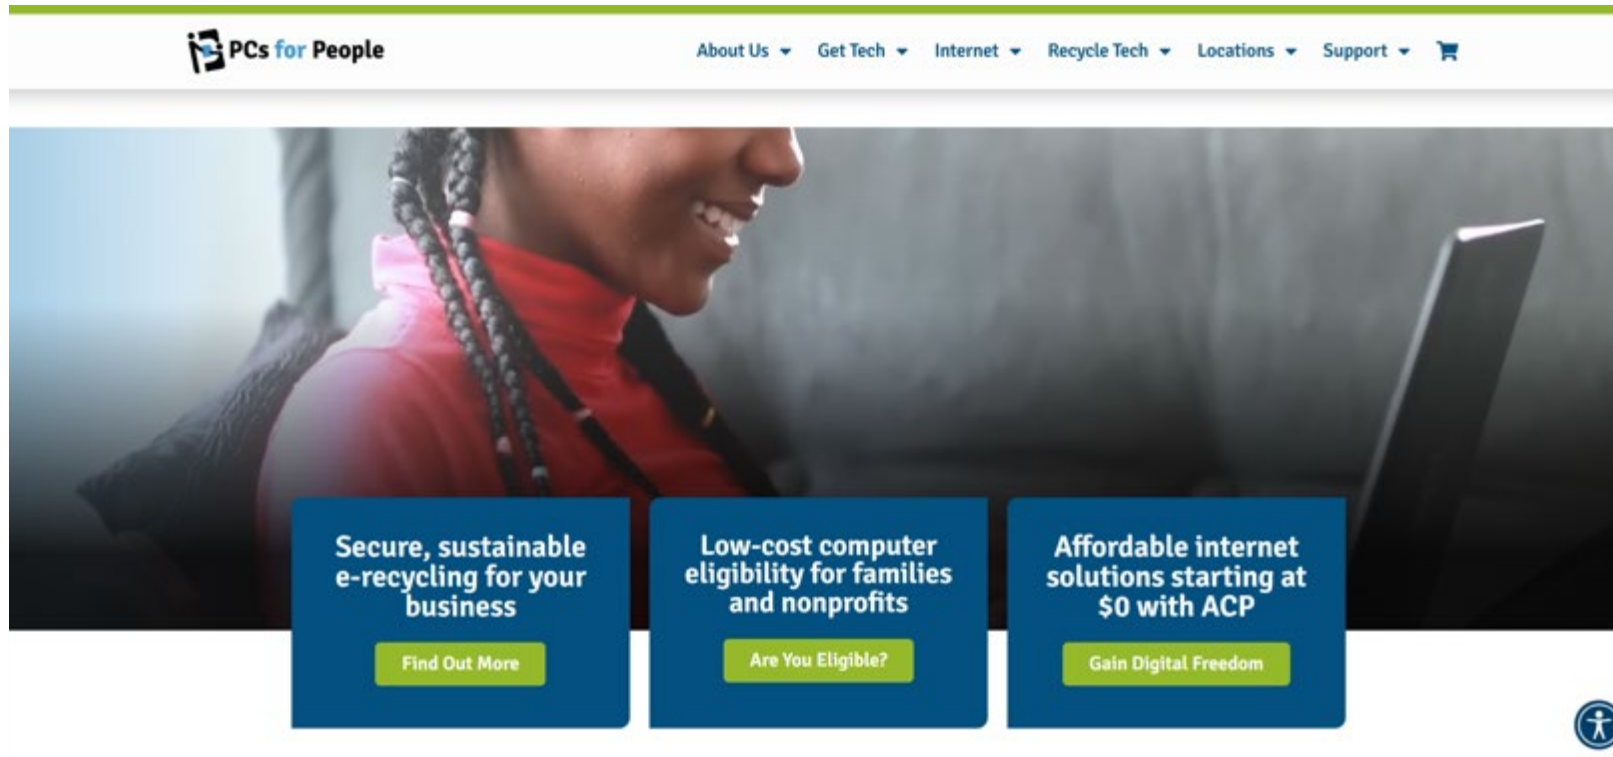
PCs for People

About Us Get Tech Internet Recycle Tech Locations Support

Secure, sustainable e-recycling for your business

Find Out More

Low-cost computer eligibility for families and nonprofits

Are You Eligible?

Affordable internet solutions starting at $0 with ACP

Gain Digital Freedom